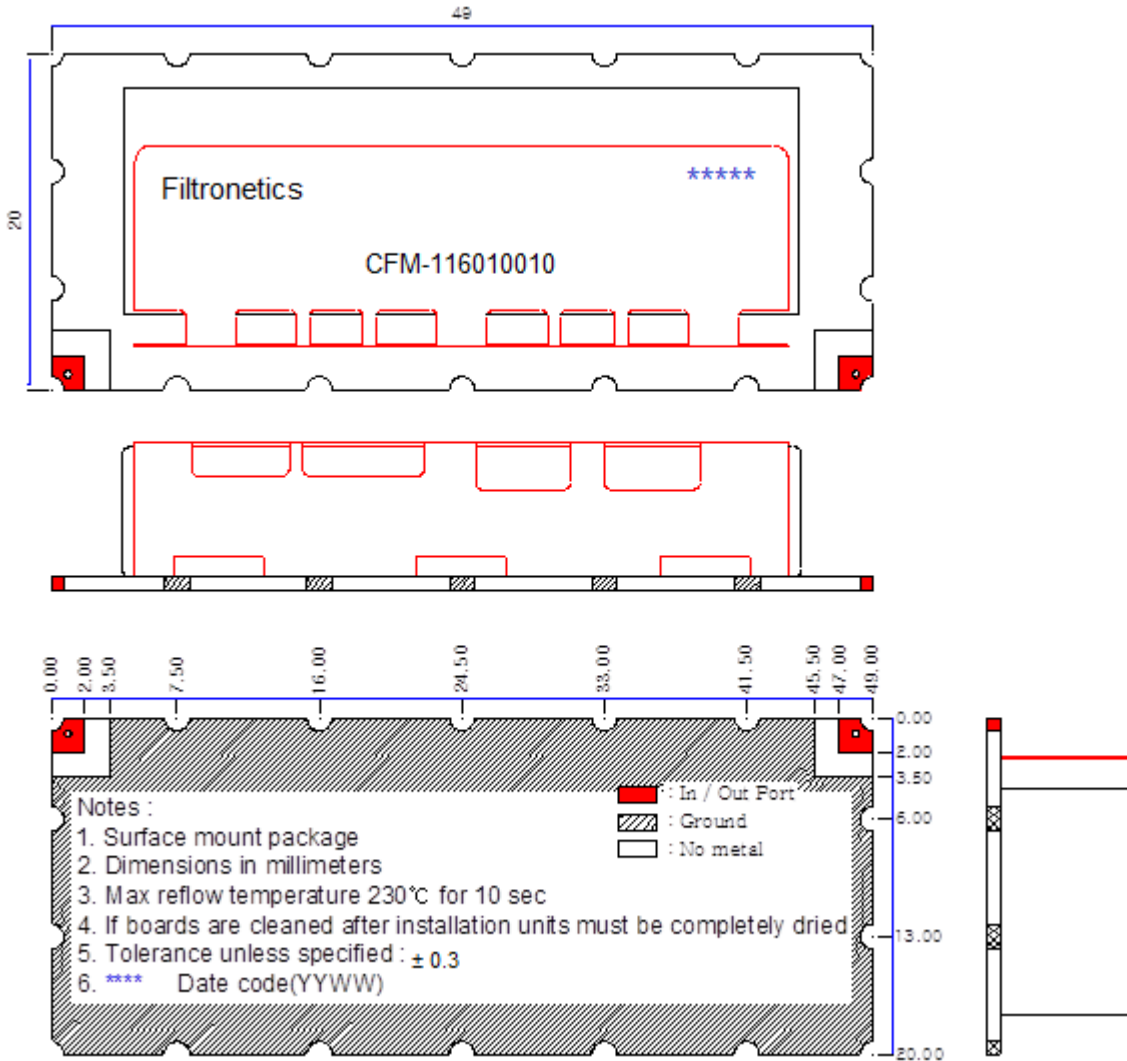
49

20

Filtronetics

*****

CFM-116010010

0.00 2.00 3.50 7.50 16.00 24.50 33.00 41.50 45.50 47.00 49.00

0.00
2.00
3.50
6.00
13.00
20.00

Notes :
1. Surface mount package
2. Dimensions in millimeters
3. Max reflow temperature 230℃ for 10 sec
4. If boards are cleaned after installation units must be completely dried
5. Tolerance unless specified : ± 0.3
6. **** Date code(YYWW)

: In / Out Port
: Ground
: No metal